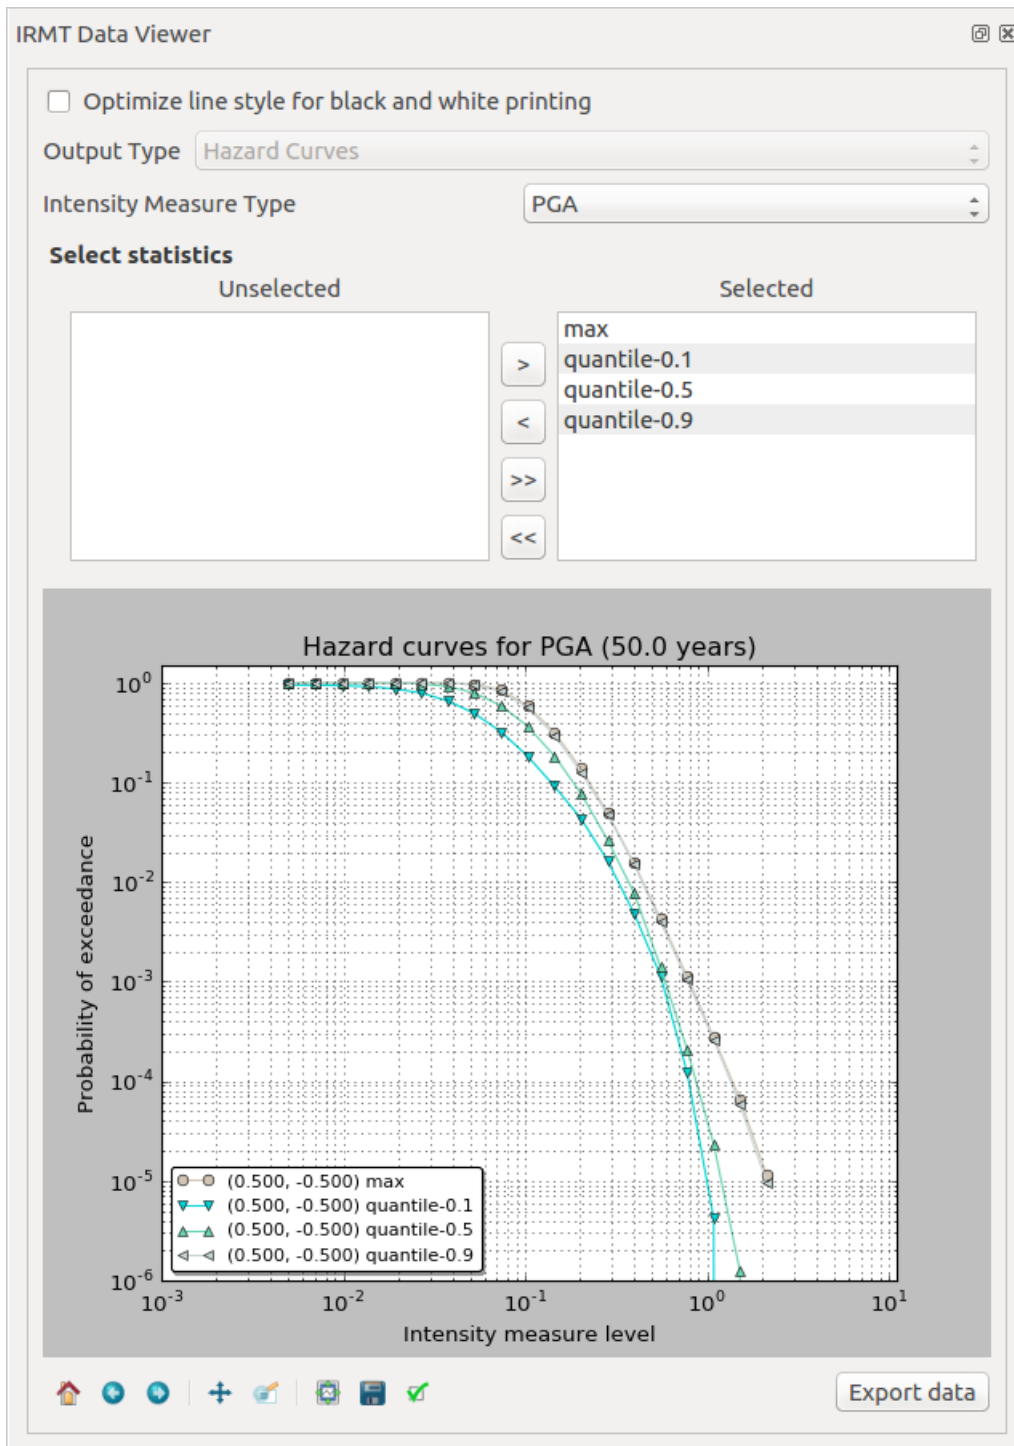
IRMT Data Viewer

Optimize line style for black and white printing

Output Type Hazard Curves

Intensity Measure Type PGA

Select statistics

Unselected

Selected

max
quantile-0.1
quantile-0.5
quantile-0.9

>
<
>>
<<

Hazard curves for PGA (50.0 years)

Probability of exceedance

$10^0$
$10^{-1}$
$10^{-2}$
$10^{-3}$
$10^{-4}$
$10^{-5}$
$10^{-6}$

(0.500, -0.500) max
(0.500, -0.500) quantile-0.1
(0.500, -0.500) quantile-0.5
(0.500, -0.500) quantile-0.9

$10^{-3}$ $10^{-2}$ $10^{-1}$ $10^0$ $10^1$

Intensity measure level

Export data